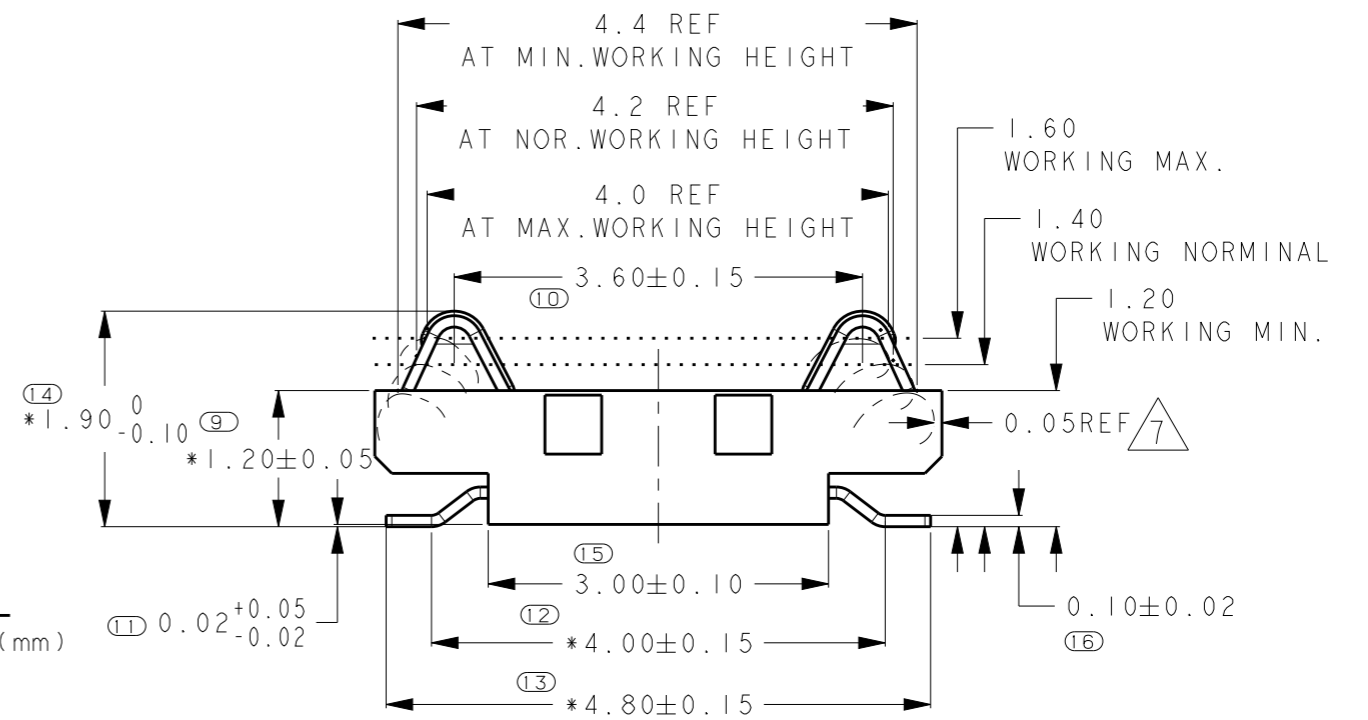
4.4 REF
AT MIN.WORKING HEIGHT

4.2 REF
AT NOR.WORKING HEIGHT

4.0 REF
AT MAX.WORKING HEIGHT

1.60
WORKING MAX.

1.40
WORKING NORMINAL

1.20
WORKING MIN.

3.60±0.15
10

14
$*1.90^{0}_{-0.10}$ 9

$*1.20\pm0.05$

0.05REF 7

15
3.00±0.10

11 $0.02^{+0.05}_{-0.02}$

(mm)

12
$*4.00\pm0.15$

0.10±0.02
16

13
$*4.80\pm0.15$